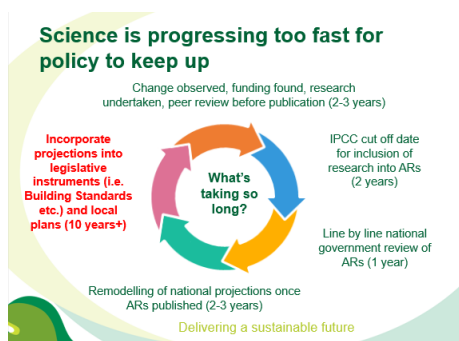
Science is progressing too fast for policy to keep up

Change observed, funding found, research undertaken, peer review before publication (2-3 years)

IPCC cut off date for inclusion of research into ARs (2 years)

Line by line national government review of ARs (1 year)

Remodelling of national projections once ARs published (2-3 years)

Incorporate projections into legislative instruments (i.e. Building Standards etc.) and local plans (10 years+)

What's taking so long?

Delivering a sustainable future